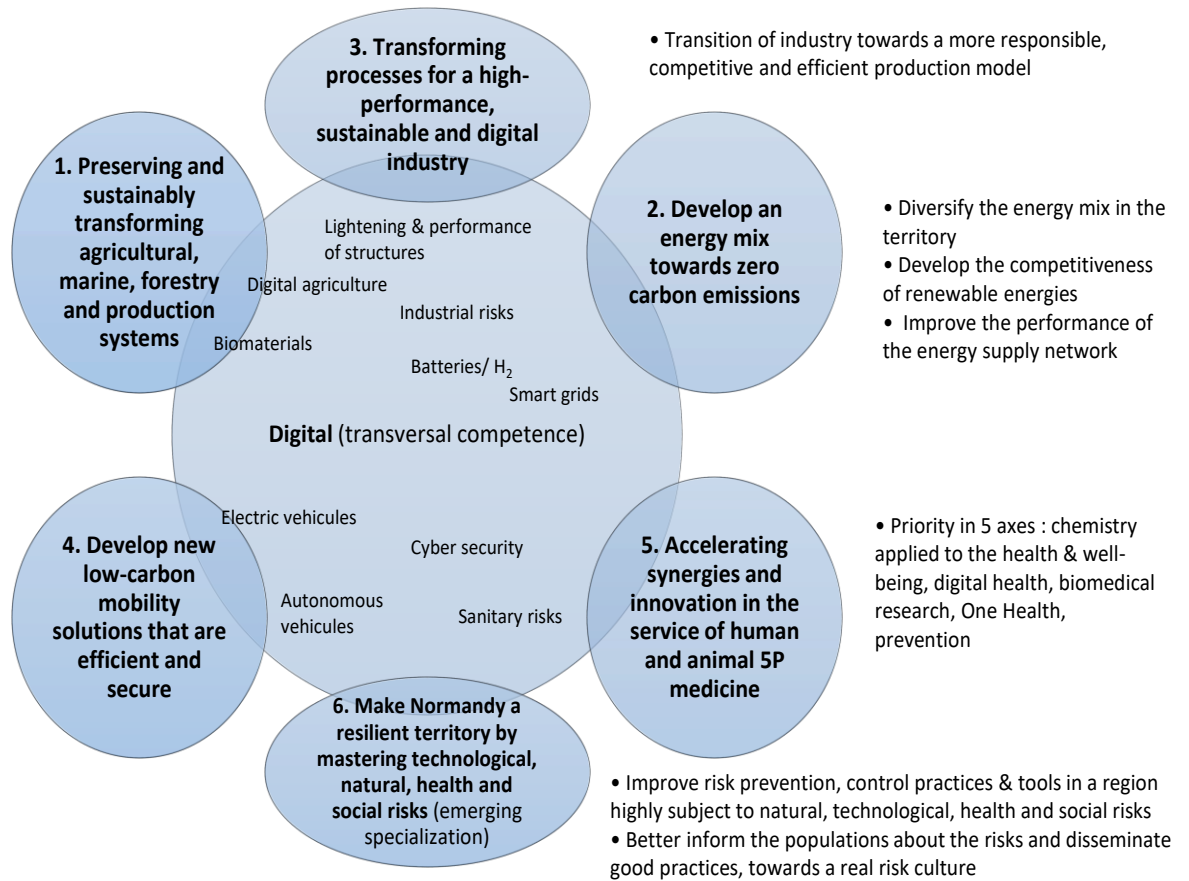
3. Transforming processes for a high-performance, sustainable and digital industry

• Transition of industry towards a more responsible, competitive and efficient production model

1. Preserving and sustainably transforming agricultural, marine, forestry and production systems

2. Develop an energy mix towards zero carbon emissions

• Diversify the energy mix in the territory
• Develop the competitiveness of renewable energies
• Improve the performance of the energy supply network

Lightening & performance of structures

Digital agriculture

Industrial risks

Biomaterials

Batteries/ $H_2$

Smart grids

Digital (transversal competence)

Electric vehicules

Cyber security

Autonomous vehicules

Sanitary risks

4. Develop new low-carbon mobility solutions that are efficient and secure

5. Accelerating synergies and innovation in the service of human and animal 5P medicine

• Priority in 5 axes : chemistry applied to the health & well-being, digital health, biomedical research, One Health, prevention

6. Make Normandy a resilient territory by mastering technological, natural, health and social risks (emerging specialization)

• Improve risk prevention, control practices & tools in a region highly subject to natural, technological, health and social risks
• Better inform the populations about the risks and disseminate good practices, towards a real risk culture